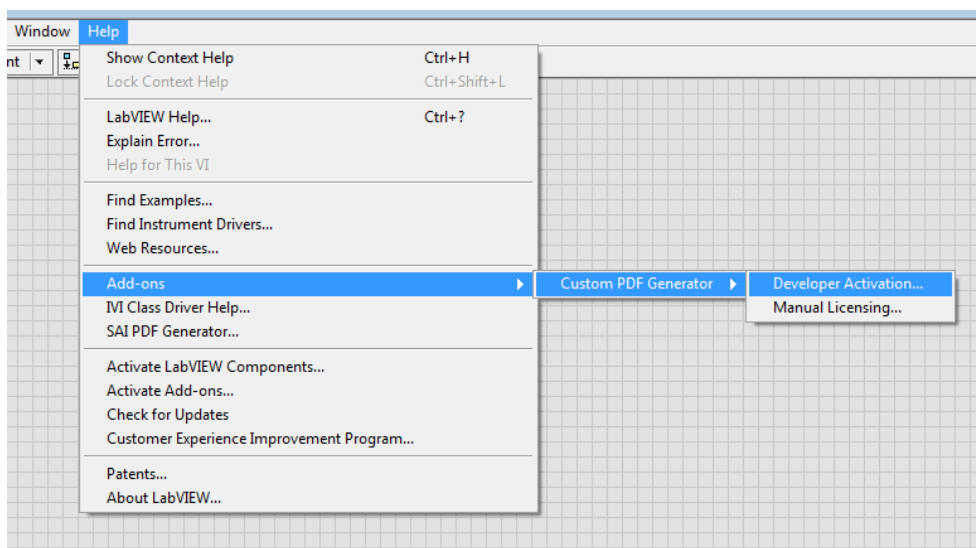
Window Help
nt

Show Context Help Ctrl+H
Lock Context Help Ctrl+Shift+L

LabVIEW Help... Ctrl+?
Explain Error...
Help for This VI

Find Examples...
Find Instrument Drivers...
Web Resources...

Add-ons
Custom PDF Generator
Developer Activation...
Manual Licensing...
IVI Class Driver Help...
SAI PDF Generator...

Activate LabVIEW Components...
Activate Add-ons...
Check for Updates
Customer Experience Improvement Program...

Patents...
About LabVIEW...